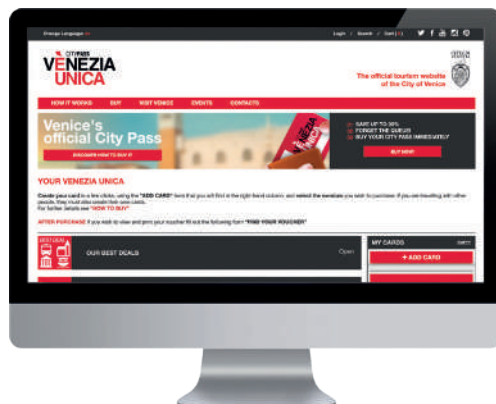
Change Language

Login / Search / Cart

CITYPASS
VENEZIA
UNICA

The official tourism website of the City of Venice

HOW IT WORKS BUY VISIT VENICE EVENTS CONTACTS

Venice's official City Pass

DISCOVER HOW TO BUY IT

SAVE UP TO 30%
FORGET THE QUEUES
BUY YOUR CITY PASS IMMEDIATELY

BUY NOW!

YOUR VENEZIA UNICA

Create your card in a few clicks, using the "ADD CARD" form that you will find in the right-hand column, and select the services you want to purchase. If you are travelling with other people, they must also create their own cards.
For further details see "HOW TO BUY"

AFTER PURCHASE If you wish to view and print your voucher fill out the following form "FIND YOUR VOUCHER"

BEST DEAL

OUR BEST DEALS

Open

MY CARDS

+ ADD CARD